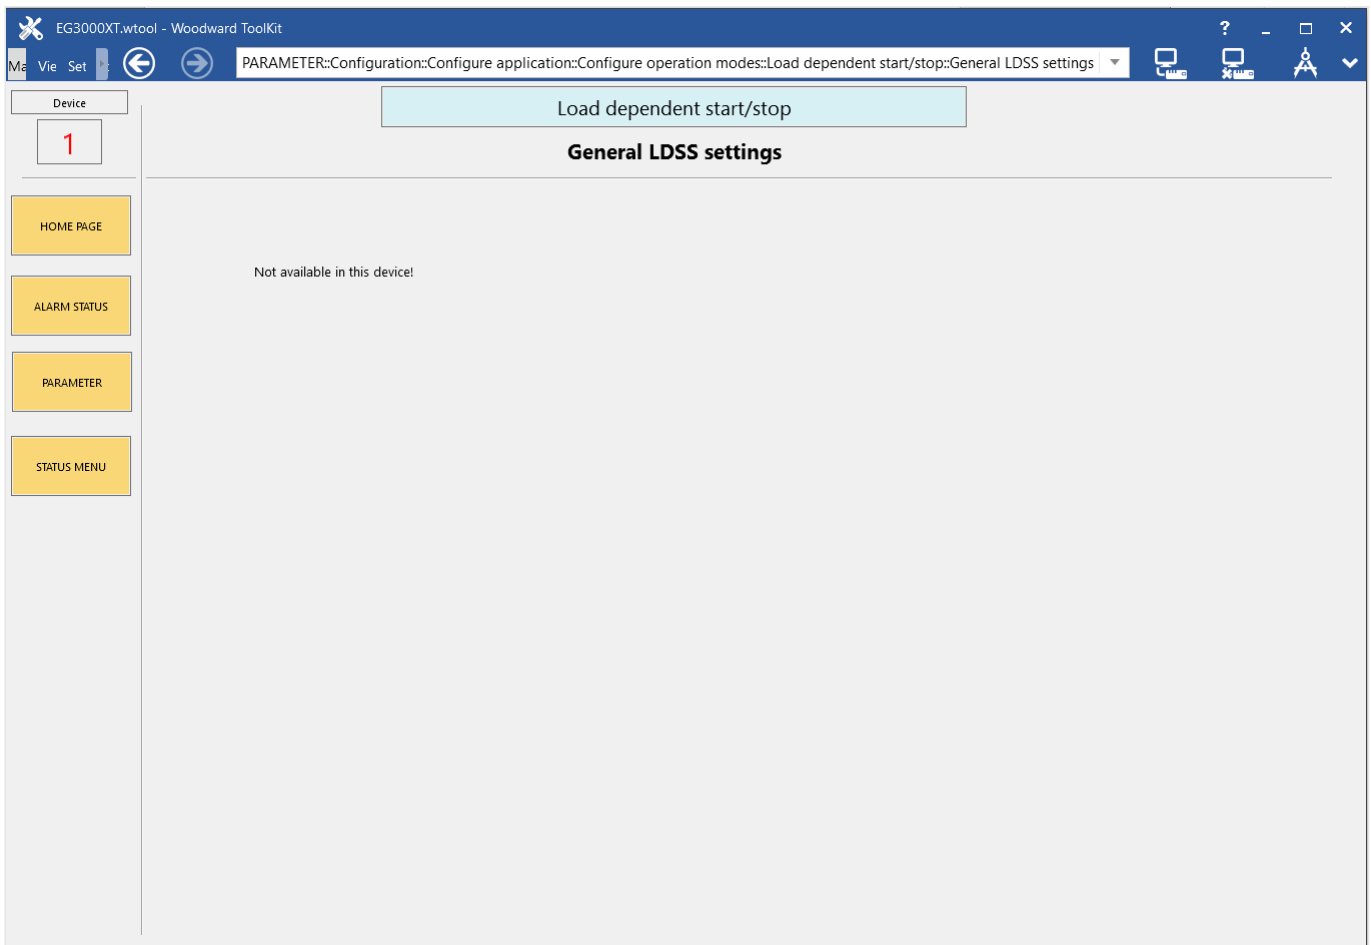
EG3000XT.wtool - Woodward ToolKit

? _ □ ✕

Ma Vie Set

PARAMETER::Configuration::Configure application::Configure operation modes::Load dependent start/stop::General LDSS settings

Device

1

HOME PAGE

ALARM STATUS

PARAMETER

STATUS MENU

Load dependent start/stop

General LDSS settings

Not available in this device!